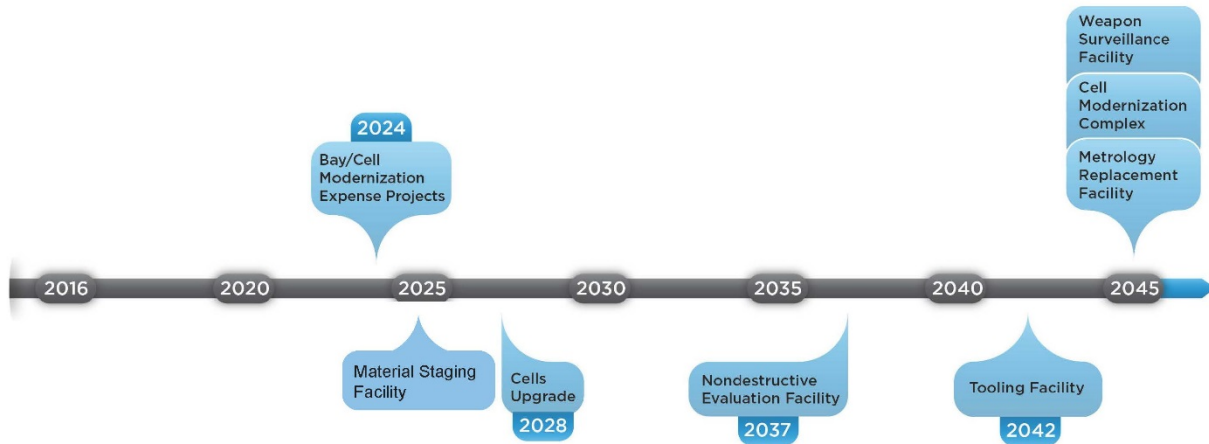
2024
Bay/Cell Modernization Expense Projects

Weapon Surveillance Facility

Cell Modernization Complex

Metrology Replacement Facility

2016 2020 2025 2030 2035 2040 2045

Material Staging Facility

Cells Upgrade
2028

Nondestructive Evaluation Facility
2037

Tooling Facility
2042